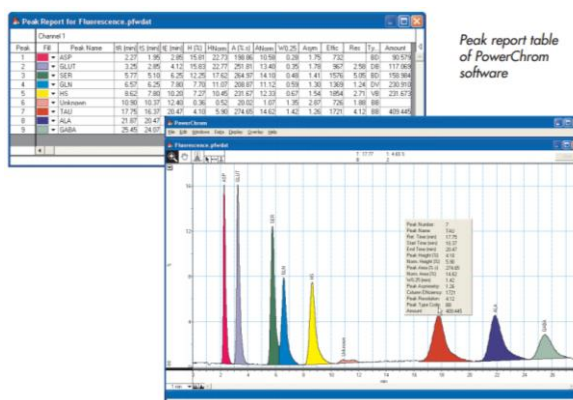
Peak Report for Fluorescence.pfedat

Channel 1

| Peak | Fill | Peak Name | tR (min) | t1 (min) | t2 (min) | W (min) | H (%) | Hmm | A (%) | Amm | W0.25 | Asym | Effic | Res | Ty | Amount |
|---|---|---|---|---|---|---|---|---|---|---|---|---|---|---|---|---|
| 1 | | ASP | 2.27 | 1.95 | 2.85 | 15.01 | 22.73 | 198.86 | 10.58 | 0.28 | 1.75 | 732 | | BD | 90.579 |
| 2 | | GLUT | 3.25 | 2.85 | 4.13 | 15.83 | 22.77 | 251.81 | 13.49 | 0.35 | 1.78 | 967 | 2.58 | DB | 117.869 |
| 3 | | SER | 5.77 | 5.10 | 6.25 | 12.25 | 17.62 | 264.97 | 14.10 | 0.48 | 1.41 | 1576 | 5.05 | BD | 150.984 |
| 4 | | GLN | 6.57 | 6.25 | 7.90 | 7.70 | 11.07 | 208.87 | 11.12 | 0.59 | 1.30 | 1369 | 1.24 | DV | 230.910 |
| 5 | | HIS | 8.62 | 7.80 | 10.20 | 7.27 | 10.45 | 231.67 | 12.33 | 0.67 | 1.54 | 1854 | 2.71 | VB | 231.673 |
| 6 | | Unknown | 10.90 | 10.37 | 12.40 | 0.36 | 0.52 | 20.02 | 1.07 | 1.35 | 2.67 | 726 | 1.88 | BB | |
| 7 | | TAU | 17.75 | 16.37 | 20.47 | 4.10 | 5.90 | 274.65 | 14.62 | 1.42 | 1.26 | 1721 | 4.12 | BB | 409.445 |
| 8 | | ALA | 21.87 | 20.47 | | | | | | | | | | | |
| 9 | | GABA | 25.45 | 24.07 | | | | | | | | | | | |

Peak report table of PowerChrom software

PowerChrom
File Edit Windows Files Display Overlay Help
Fluorescence.pfedat

Peak Number 7
Peak Name TAU
Ret. Time (min) 17.75
Start Time (min) 16.37
End Time (min) 20.47
Peak Height (%) 4.10
Norm. Height (%) 5.90
Peak Area (% 2) 274.65
Norm. Area (%) 14.62
W0.25 (min) 1.42
Peak Asymmetry 1.26
Column Efficiency 1721
Peak Resolution 4.12
Peak Type Code BB
Amount 409.445

ASP GLUT SER GLN HIS Unknown TAU ALA GABA

0 2 4 6 8 10 12 14 16 18 20 22 24 26
min